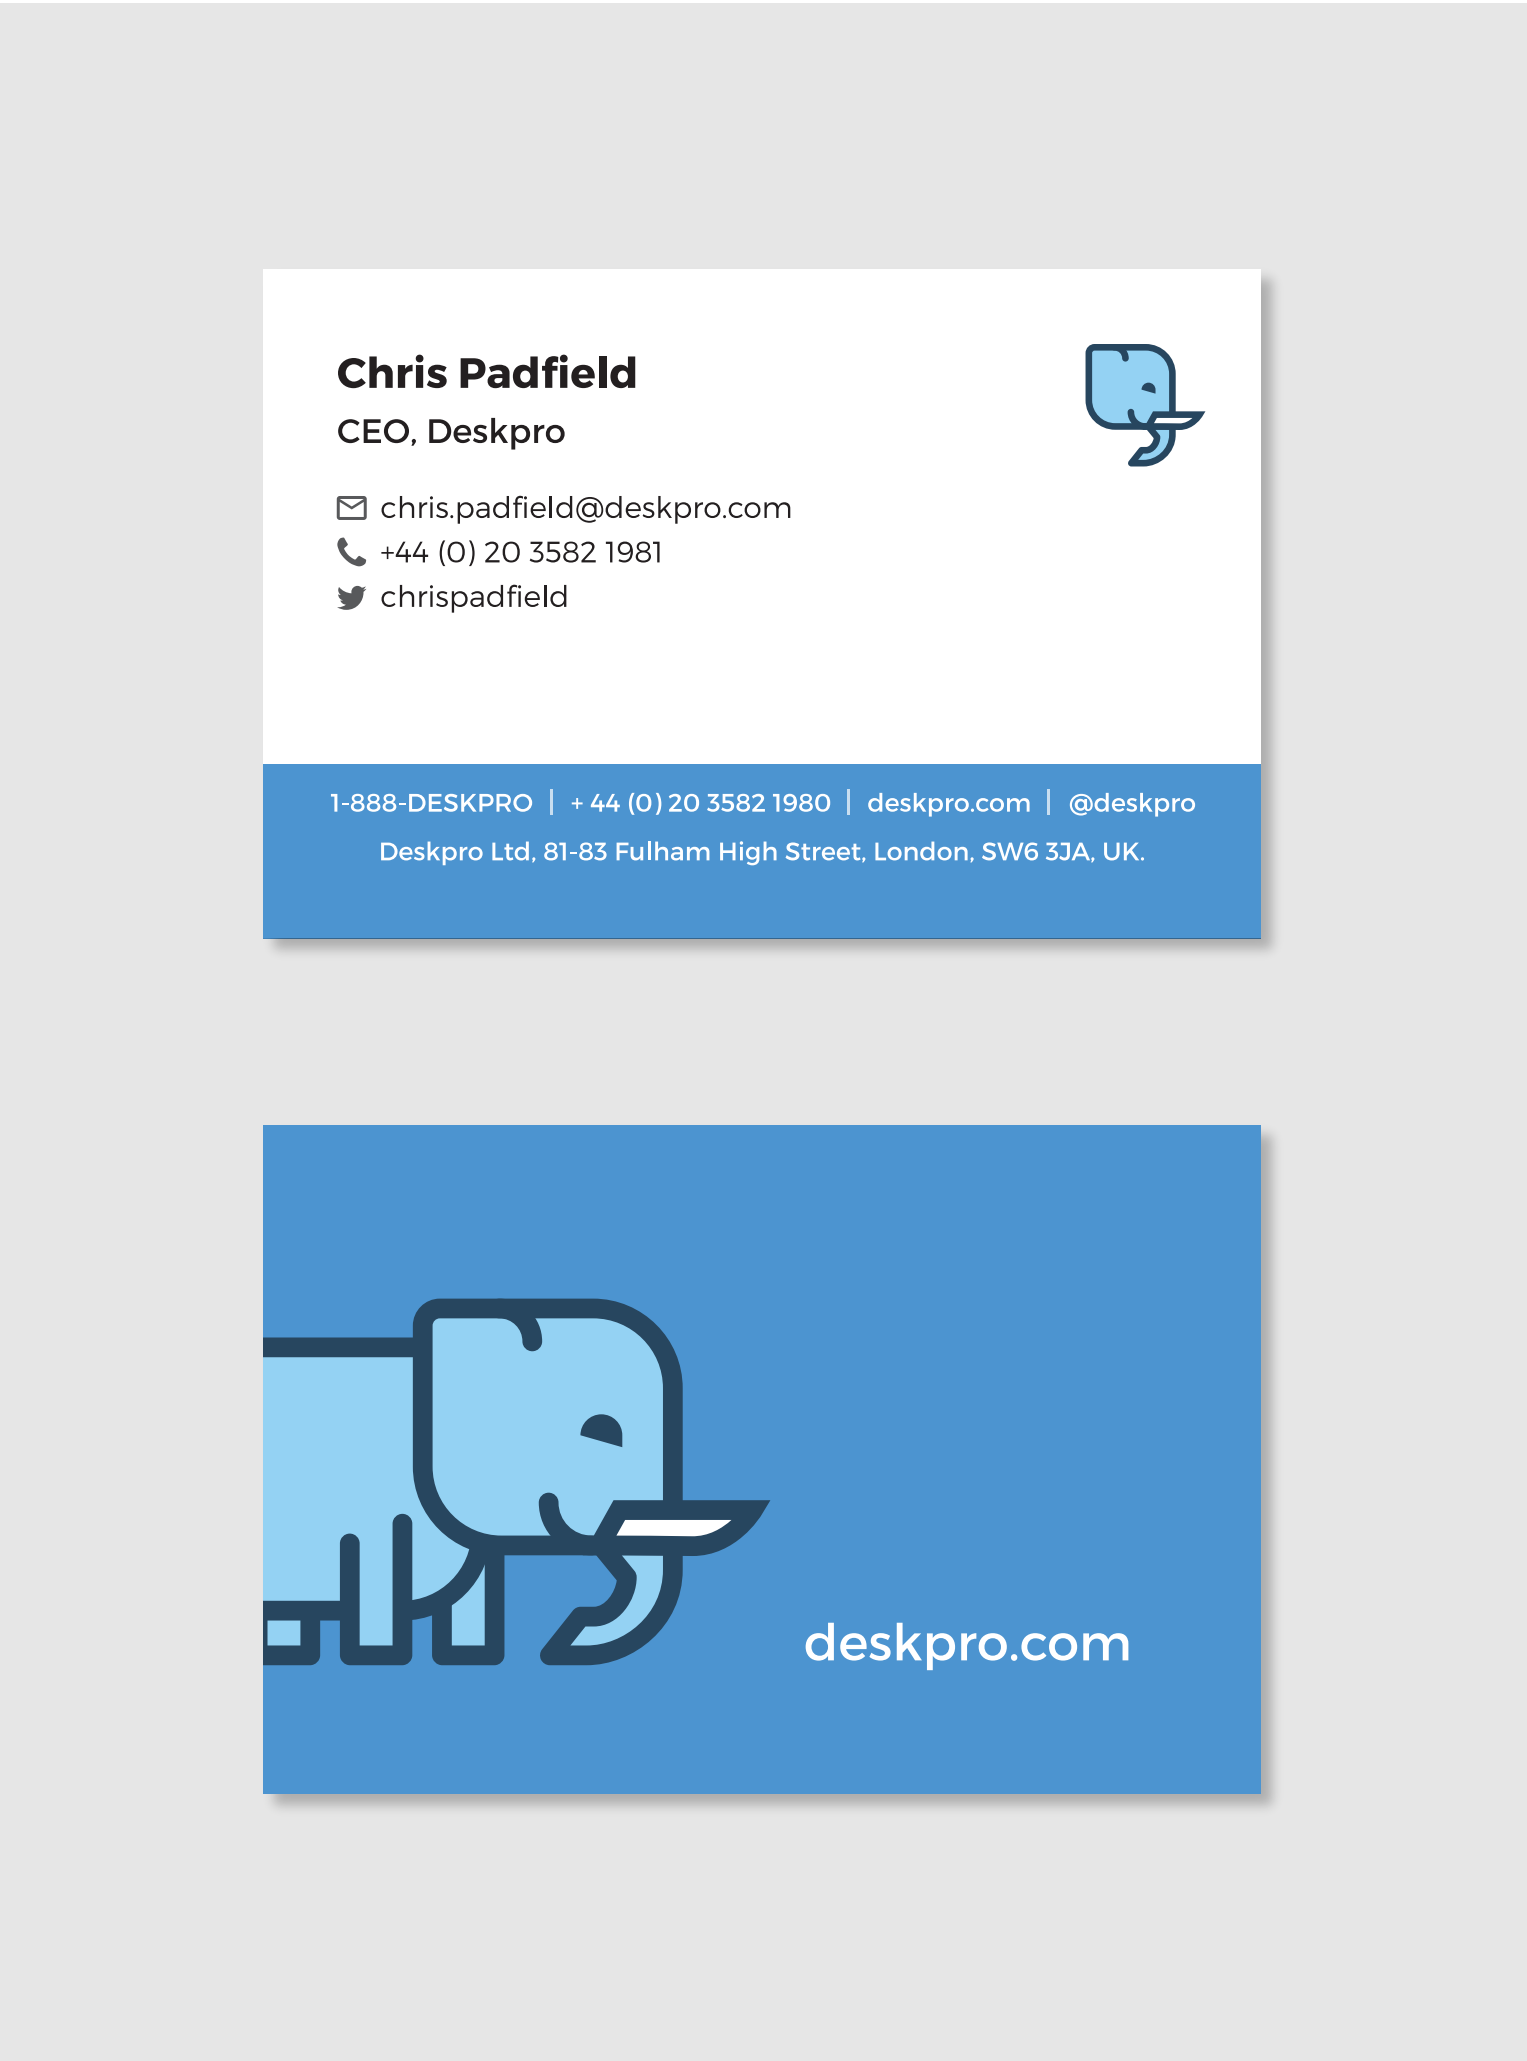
Chris Padfield
CEO, Deskpro

chris.padfield@deskpro.com
+44 (0) 20 3582 1981
chrispadfield

1-888-DESKPRO | + 44 (0) 20 3582 1980 | deskpro.com | @deskpro
Deskpro Ltd, 81-83 Fulham High Street, London, SW6 3JA, UK.

deskpro.com